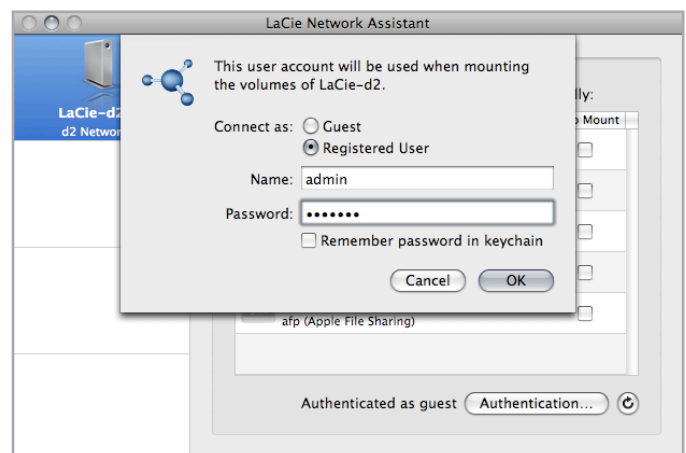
LaCie Network Assistant

LaCie-d2
d2 Network

lly:

Mount

This user account will be used when mounting the volumes of LaCie-d2.

Connect as: Guest
Registered User

Name: admin

Password: •••••••

Remember password in keychain

Cancel OK

afp (Apple File Sharing)

Authenticated as guest Authentication...